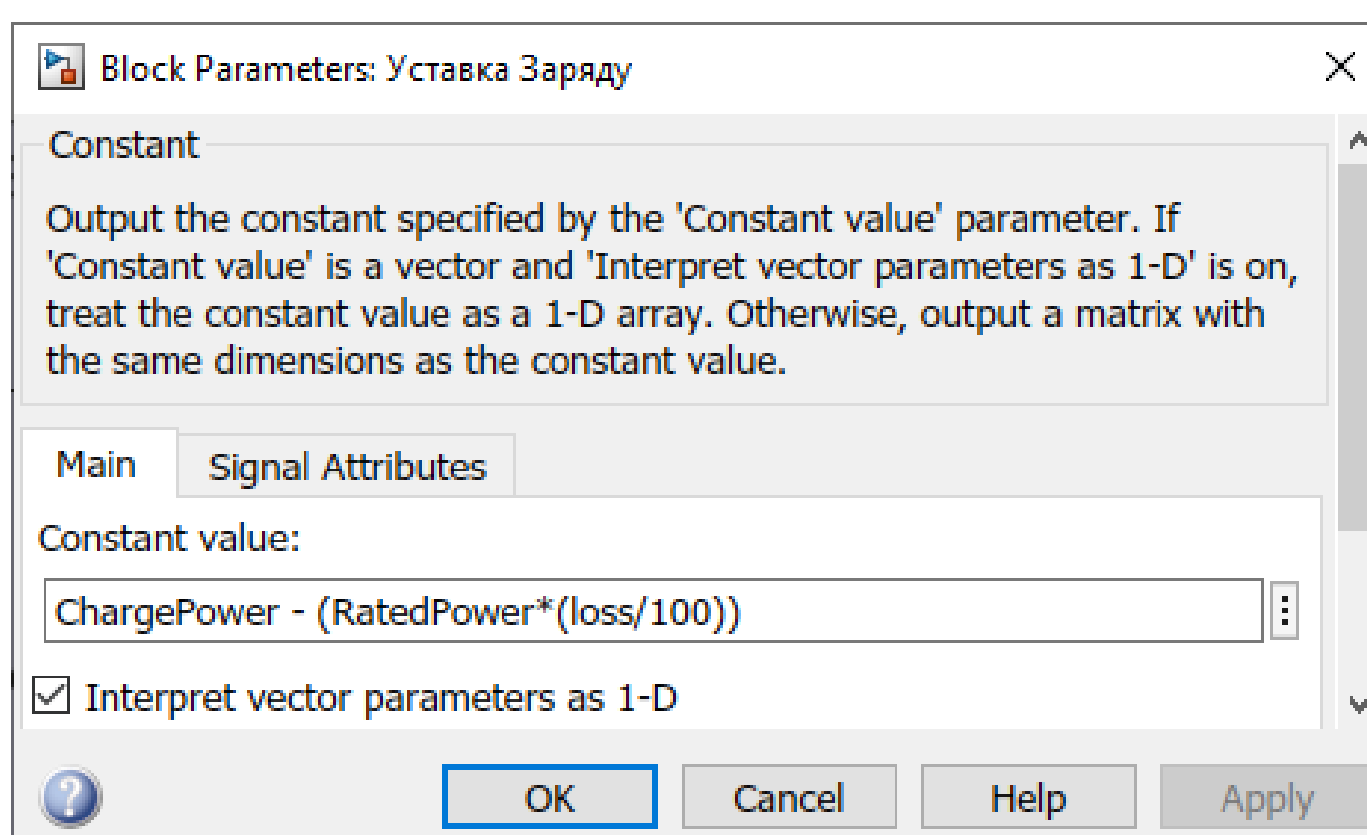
Block Parameters: Уставка Заряду

Constant

Output the constant specified by the 'Constant value' parameter. If 'Constant value' is a vector and 'Interpret vector parameters as 1-D' is on, treat the constant value as a 1-D array. Otherwise, output a matrix with the same dimensions as the constant value.

Main | Signal Attributes

Constant value:

ChargePower - (RatedPower*(loss/100))

Interpret vector parameters as 1-D

OK | Cancel | Help | Apply